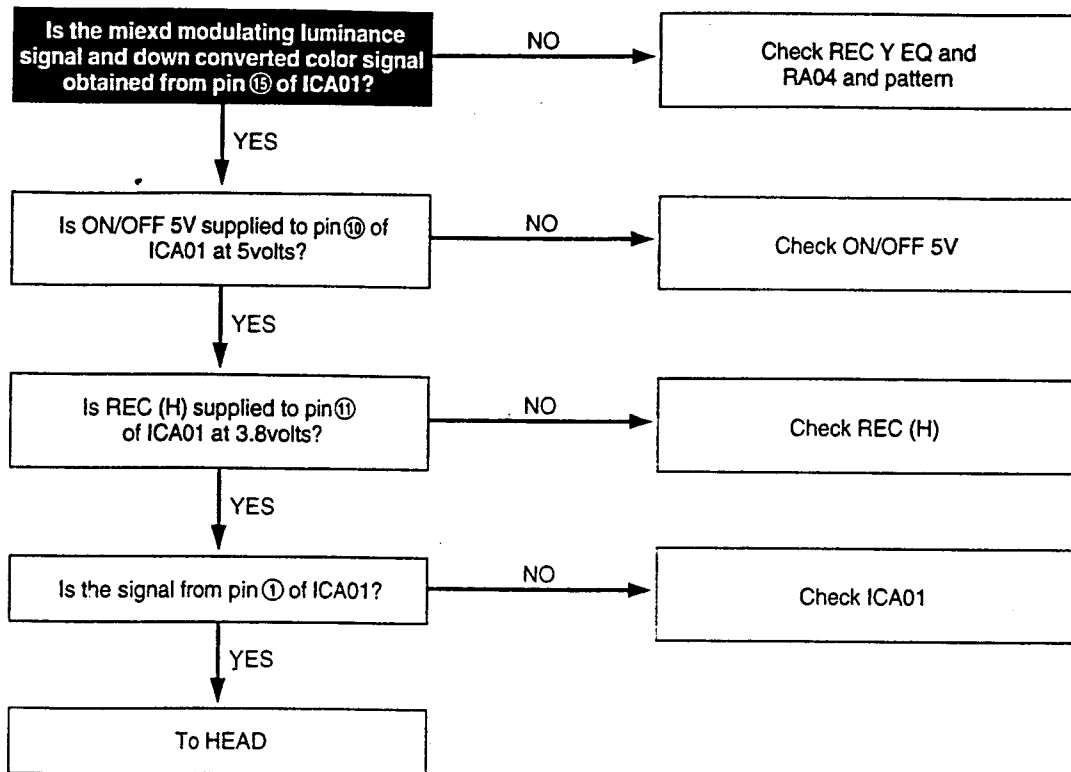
Is the miexd modulating luminance signal and down converted color signal obtained from pin ⑮ of ICA01?

NO

Check REC Y EQ and RA04 and pattern

YES

Is ON/OFF 5V supplied to pin ⑩ of ICA01 at 5volts?

NO

Check ON/OFF 5V

YES

Is REC (H) supplied to pin ⑪ of ICA01 at 3.8volts?

NO

Check REC (H)

YES

Is the signal from pin ① of ICA01?

NO

Check ICA01

YES

To HEAD